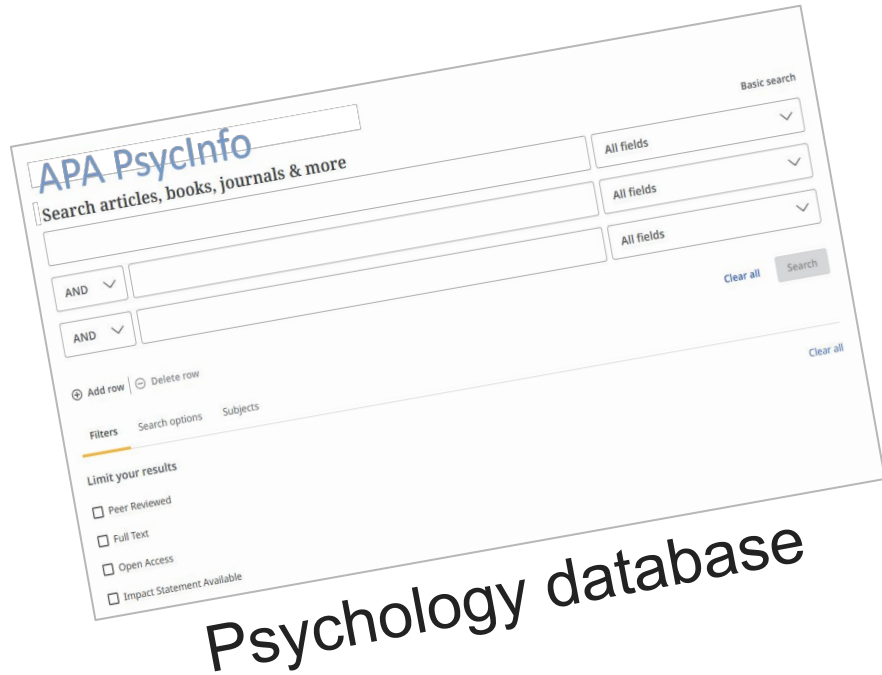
Basic search

APA PsycInfo

Search articles, books, journals & more

All fields

All fields

All fields

AND

AND

Clear all

Search

Clear all

Add row

Delete row

Filters

Search options

Subjects

Limit your results

Peer Reviewed

Full Text

Open Access

Impact Statement Available

Psychology database